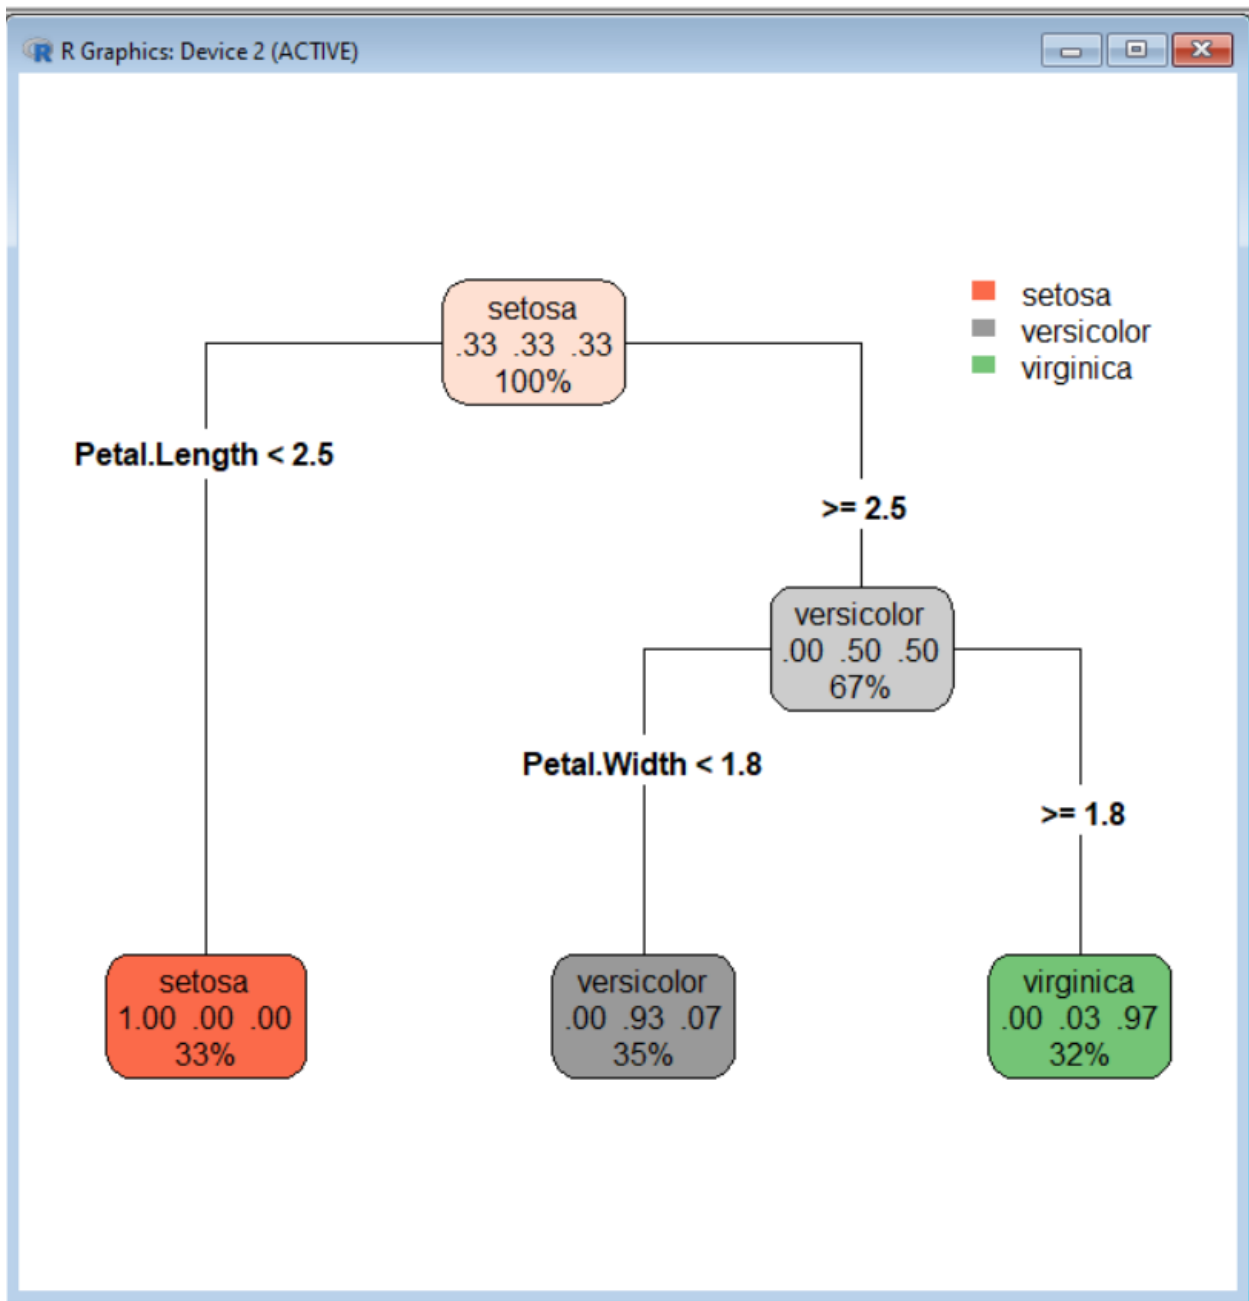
R Graphics: Device 2 (ACTIVE)

setosa
versicolor
virginica

setosa
.33 .33 .33
100%

Petal.Length < 2.5

>= 2.5

versicolor
.00 .50 .50
67%

Petal.Width < 1.8

>= 1.8

setosa
1.00 .00 .00
33%

versicolor
.00 .93 .07
35%

virginica
.00 .03 .97
32%